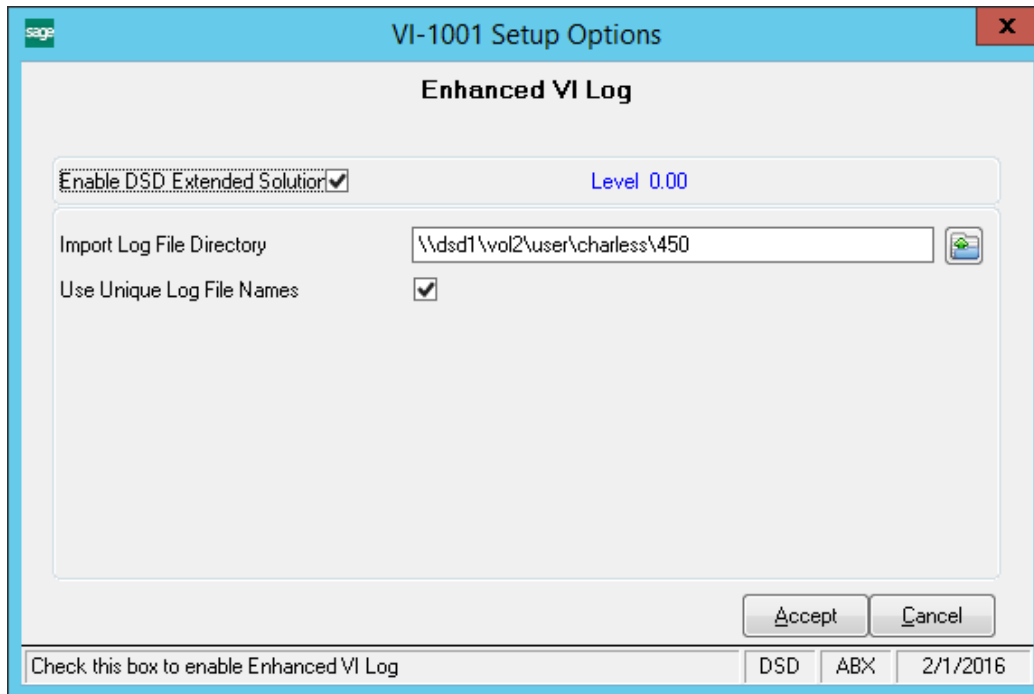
sage

VI-1001 Setup Options

x

Enhanced VI Log

Enable DSD Extended Solution

Level 0.00

Import Log File Directory

\\dsd1\vol2\user\charless\450

Use Unique Log File Names

Accept

Cancel

Check this box to enable Enhanced VI Log

DSD

ABX

2/1/2016